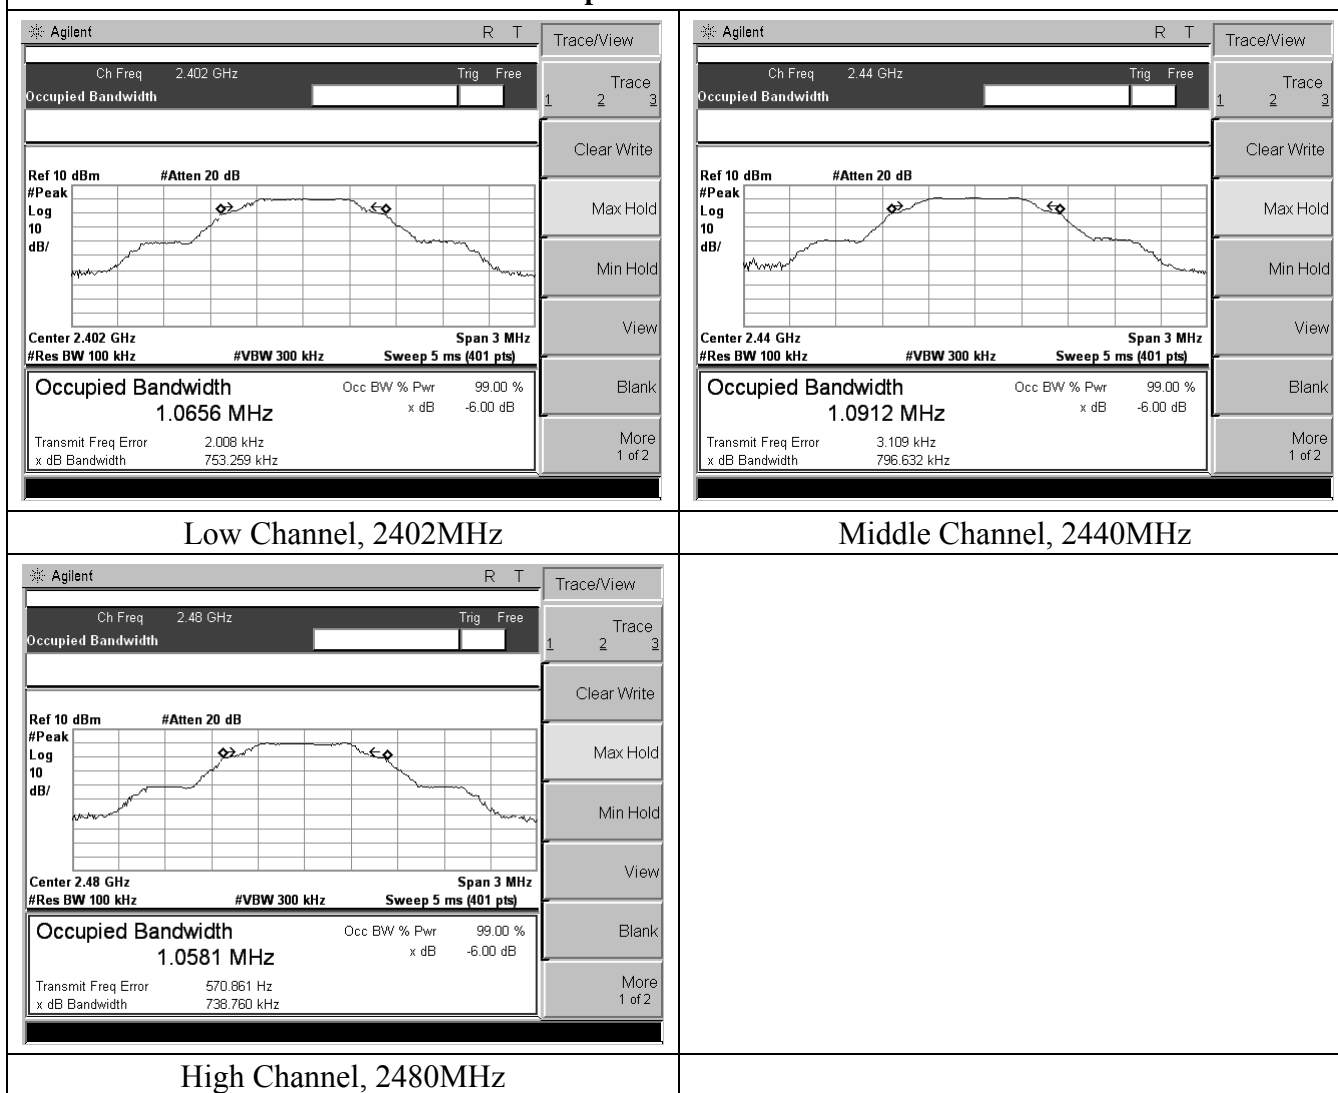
Agilent R T
Ch Freq 2.402 GHz Trig Free
Occupied Bandwidth
Ref 10 dBm #Atten 20 dB
#Peak
Log
10
dB/
Center 2.402 GHz Span 3 MHz
#Res BW 100 kHz #VBW 300 kHz Sweep 5 ms (401 pts)
Occupied Bandwidth
1.0656 MHz
Occ BW % Pwr 99.00 %
x dB -6.00 dB
Transmit Freq Error 2.008 kHz
x dB Bandwidth 753.259 kHz
Trace/View
Trace
1 2 3
Clear Write
Max Hold
Min Hold
View
Blank
More
1 of 2

Low Channel, 2402MHz

Agilent R T
Ch Freq 2.44 GHz Trig Free
Occupied Bandwidth
Ref 10 dBm #Atten 20 dB
#Peak
Log
10
dB/
Center 2.44 GHz Span 3 MHz
#Res BW 100 kHz #VBW 300 kHz Sweep 5 ms (401 pts)
Occupied Bandwidth
1.0912 MHz
Occ BW % Pwr 99.00 %
x dB -6.00 dB
Transmit Freq Error 3.109 kHz
x dB Bandwidth 796.632 kHz
Trace/View
Trace
1 2 3
Clear Write
Max Hold
Min Hold
View
Blank
More
1 of 2

Middle Channel, 2440MHz

Agilent R T
Ch Freq 2.48 GHz Trig Free
Occupied Bandwidth
Ref 10 dBm #Atten 20 dB
#Peak
Log
10
dB/
Center 2.48 GHz Span 3 MHz
#Res BW 100 kHz #VBW 300 kHz Sweep 5 ms (401 pts)
Occupied Bandwidth
1.0581 MHz
Occ BW % Pwr 99.00 %
x dB -6.00 dB
Transmit Freq Error 570.861 Hz
x dB Bandwidth 738.760 kHz
Trace/View
Trace
1 2 3
Clear Write
Max Hold
Min Hold
View
Blank
More
1 of 2

High Channel, 2480MHz